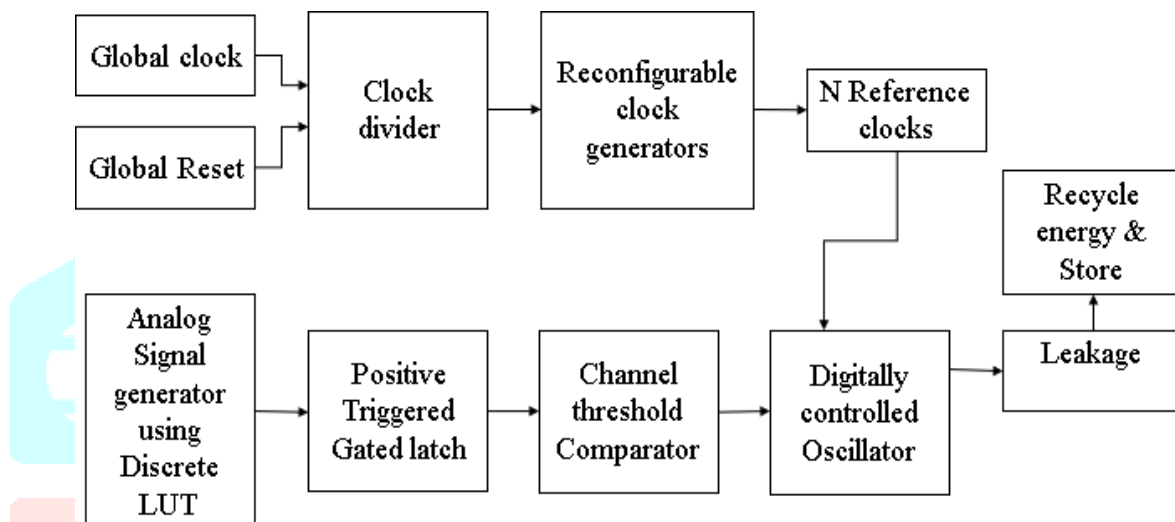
Global clock

Global Reset

Clock divider

Reconfigurable clock generators

N Reference clocks

Recycle energy & Store

Analog Signal generator using Discrete LUT

Positive Triggered Gated latch

Channel threshold Comparator

Digitally controlled Oscillator

Leakage